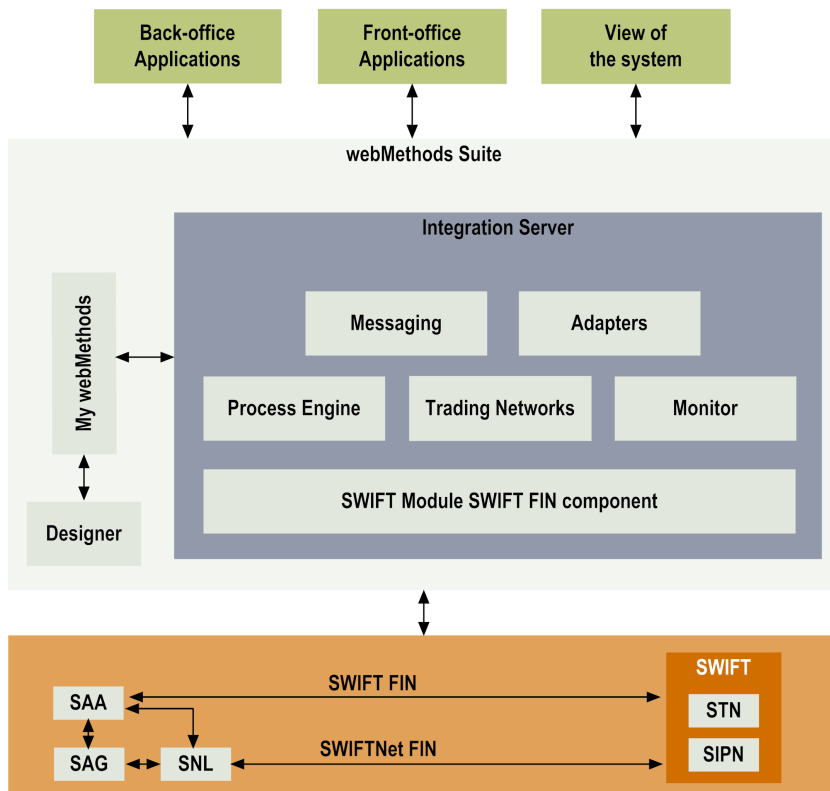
Back-office Applications

Front-office Applications

View of the system

webMethods Suite

Integration Server

My webMethods

Messaging

Adapters

Process Engine

Trading Networks

Monitor

SWIFT Module SWIFT FIN component

Designer

SAA

SWIFT FIN

SWIFT

STN

SAG

SNL

SWIFTNet FIN

SIPN